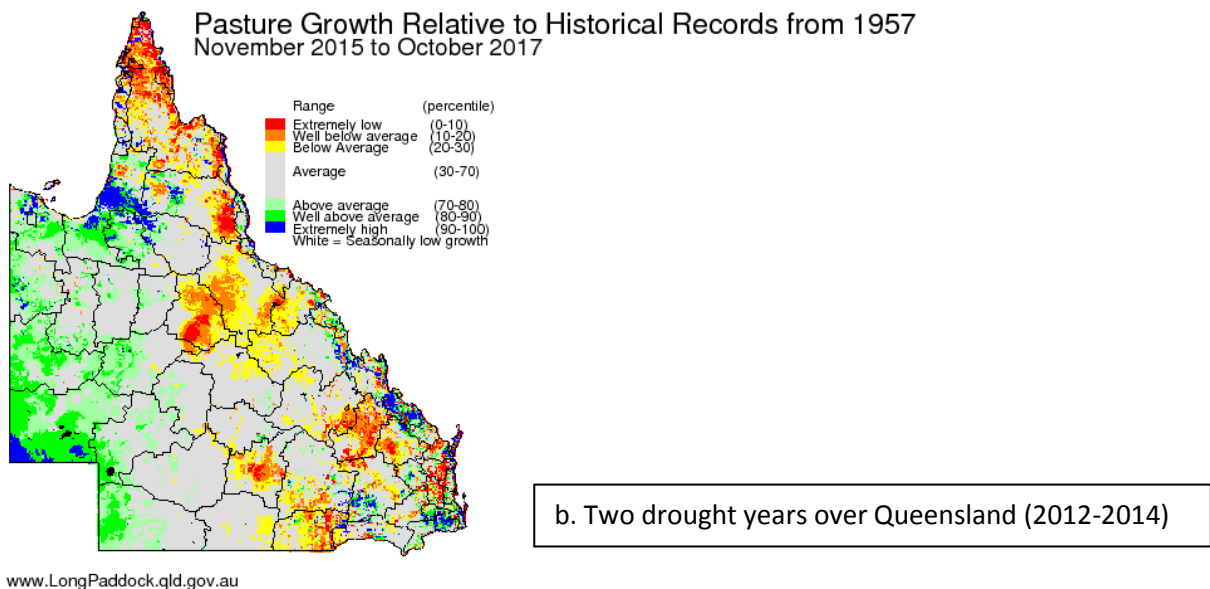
Pasture Growth Relative to Historical Records from 1957
November 2015 to October 2017

| Range | (percentile) |
|---|---|
| Extremely low | (0-10) |
| Well below average | (10-20) |
| Below Average | (20-30) |
| Average | (30-70) |
| Above average | (70-80) |
| Well above average | (80-90) |
| Extremely high | (90-100) |

White = Seasonally low growth

b. Two drought years over Queensland (2012-2014)

www.LongPaddock.qld.gov.au